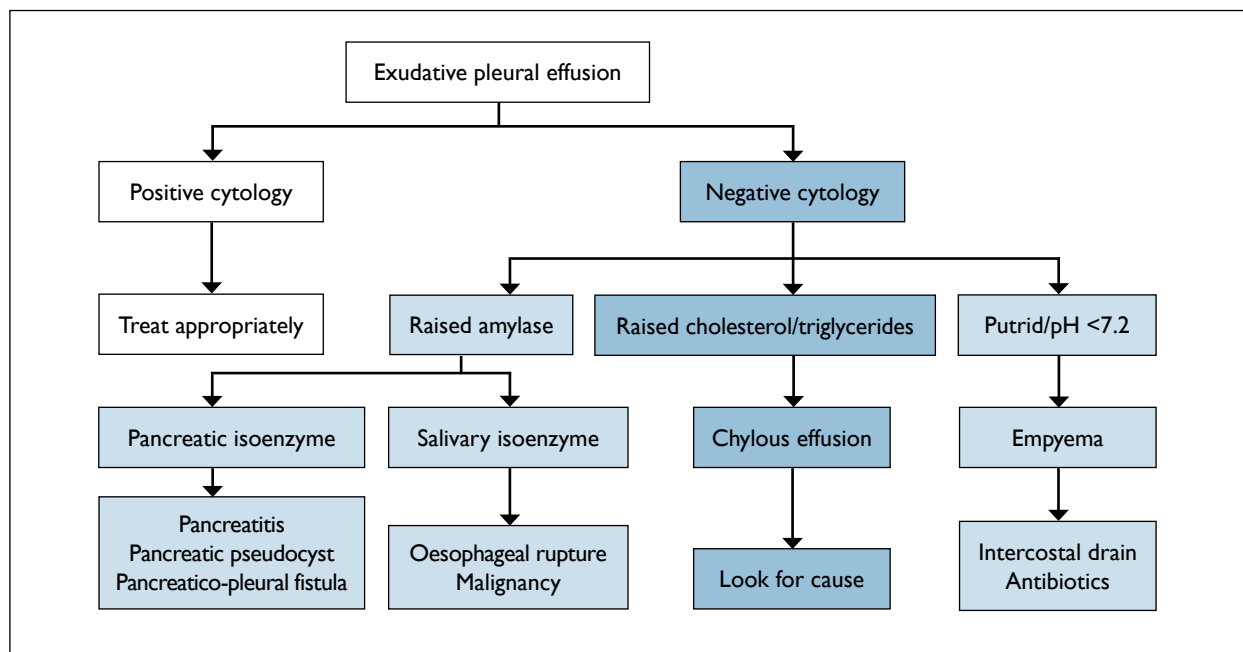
Exudative pleural effusion

Positive cytology

Treat appropriately

Negative cytology

Raised amylase

Raised cholesterol/triglycerides

Putrid/pH <7.2

Pancreatic isoenzyme

Salivary isoenzyme

Chylous effusion

Empyema

Pancreatitis
Pancreatic pseudocyst
Pancreatico-pleural fistula

Oesophageal rupture
Malignancy

Look for cause

Intercostal drain
Antibiotics